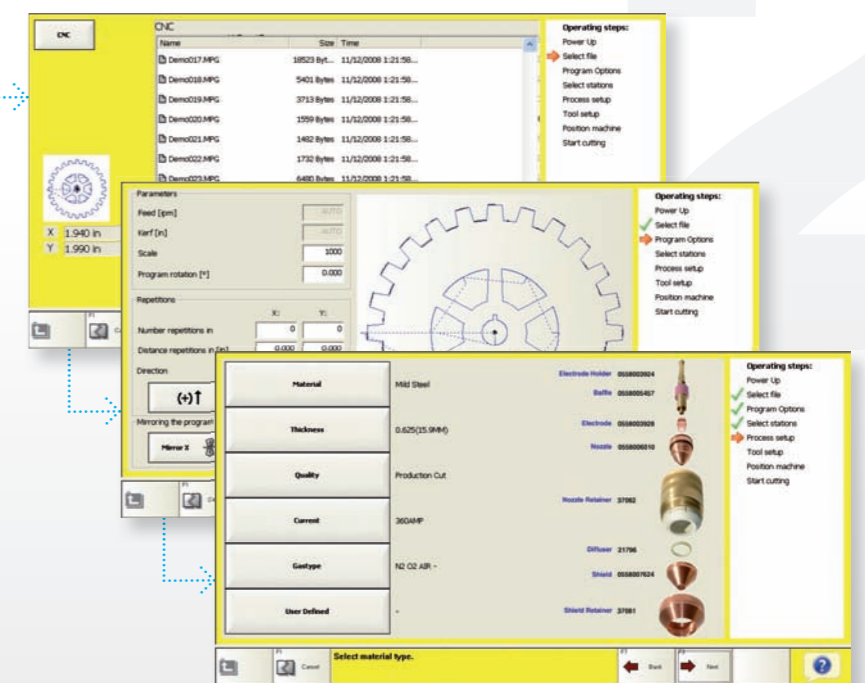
CNC

CNC

| Name | Size | Time |
|---|---|---|
| Demo017.MPG | 18523 Byt... | 11/12/2008 1:21:58... |
| Demo018.MPG | 5401 Bytes | 11/12/2008 1:21:58... |
| Demo019.MPG | 3713 Bytes | 11/12/2008 1:21:58... |
| Demo020.MPG | 1559 Bytes | 11/12/2008 1:21:58... |
| Demo021.MPG | 1482 Bytes | 11/12/2008 1:21:58... |
| Demo022.MPG | 1732 Bytes | 11/12/2008 1:21:58... |
| Demo023.MPG | 6480 Bytes | 11/12/2008 1:21:58... |

X 1.940 in
Y 1.990 in

Operating steps:
Power Up
Select file
Program Options
Select stations
Process setup
Tool setup
Position machine
Start cutting

Parameters
Feed [ipm] AUTO
Kerf [in] AUTO
Scale 1000
Program rotation [°] 0.000

Repetitions
X: Y:
Number repetitions in 0 0
Distance repetitions in [in] 0.000 0.000

Direction
(+)↑

Mirroring the program
Mirror X

Operating steps:
Power Up
Select file
Program Options
Select stations
Process setup
Tool setup
Position machine
Start cutting

Material | Mild Steel
Thickness | 0.625(15.9MM)
Quality | Production Cut
Current | 360AMP
Gastype | N2 O2 AIR -
User Defined | -

Electrode Holder 0558003924
Baffle 0558005457
Electrode 0558003928
Nozzle 0558006010
Nozzle Retainer 37082
Diffuser 21796
Shield 0558007624
Shield Retainer 37081

Operating steps:
Power Up
Select file
Program Options
Select stations
Process setup
Tool setup
Position machine
Start cutting

F1 Cancel
Select material type.
F7 Back
F8 Next
?